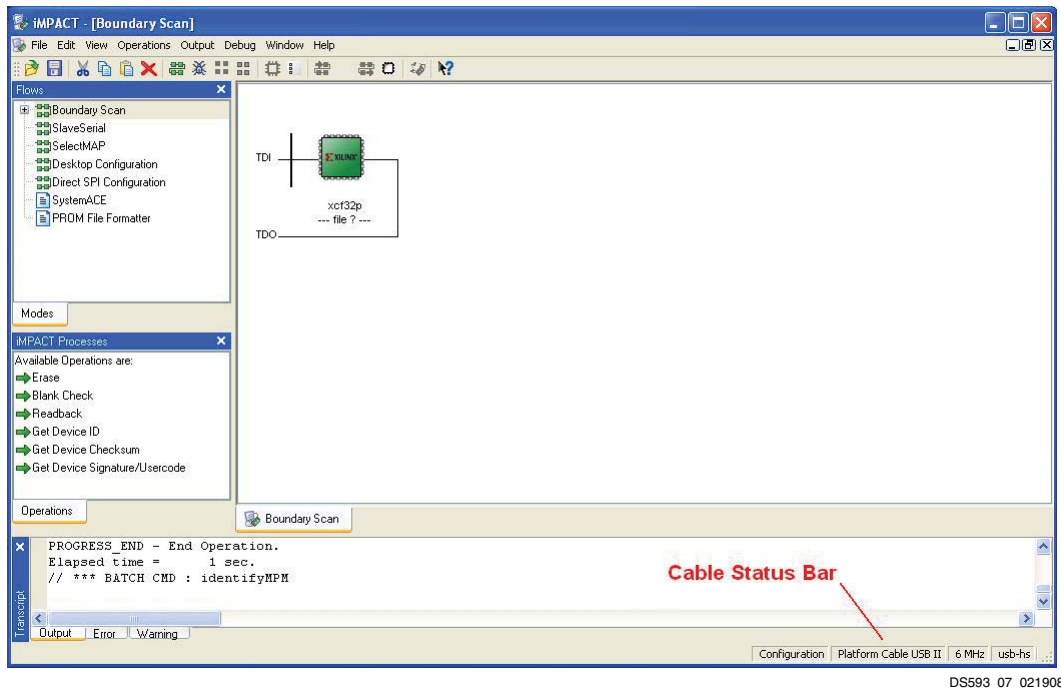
iMPACT - [Boundary Scan]

File Edit View Operations Output Debug Window Help

Flows

Boundary Scan
SlaveSerial
SelectMAP
Desktop Configuration
Direct SPI Configuration
SystemACE
PROM File Formatter

Modes

iMPACT Processes

Available Operations are:
Erase
Blank Check
Readback
Get Device ID
Get Device Checksum
Get Device Signature/Usercode

Operations

TDI

XILINX

xcf32p
--- file ? ---

TDO

Boundary Scan

PROGRESS_END - End Operation.
Elapsed time = 1 sec.
// *** BATCH CMD : identifyMPM

Cable Status Bar

Transcript

Output Error Warning

Configuration | Platform Cable USB II | 6 MHz | usb-hs

DS593_07_021908